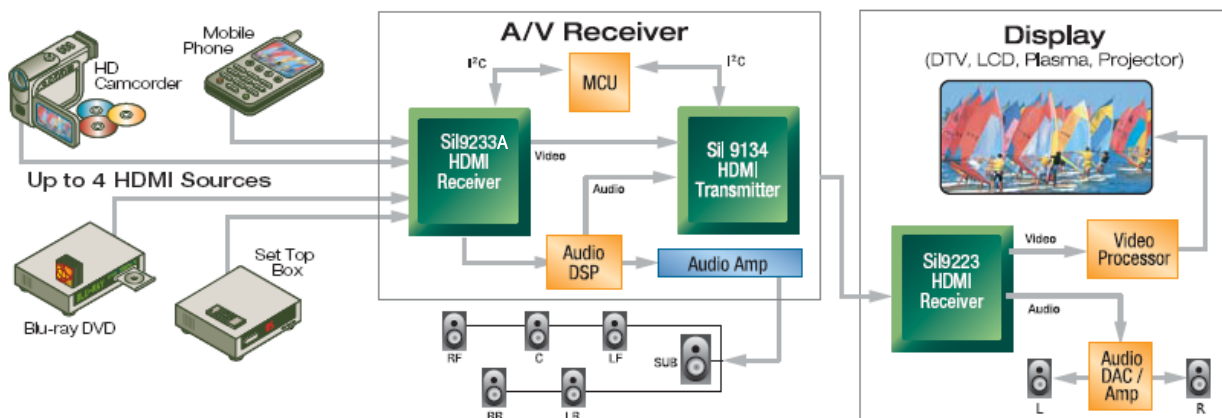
HD Camcorder

Mobile Phone

Up to 4 HDMI Sources

Blu-ray DVD

Set Top Box

A/V Receiver

$I^2C$

MCU

$I^2C$

SiI9233A HDMI Receiver

Video

SiI 9134 HDMI Transmitter

Audio

Audio DSP

Audio Amp

RF

C

LF

SUB

RR

LS

Display

(DTV, LCD, Plasma, Projector)

SiI9223 HDMI Receiver

Video

Video Processor

Audio

Audio DAC / Amp

L

R